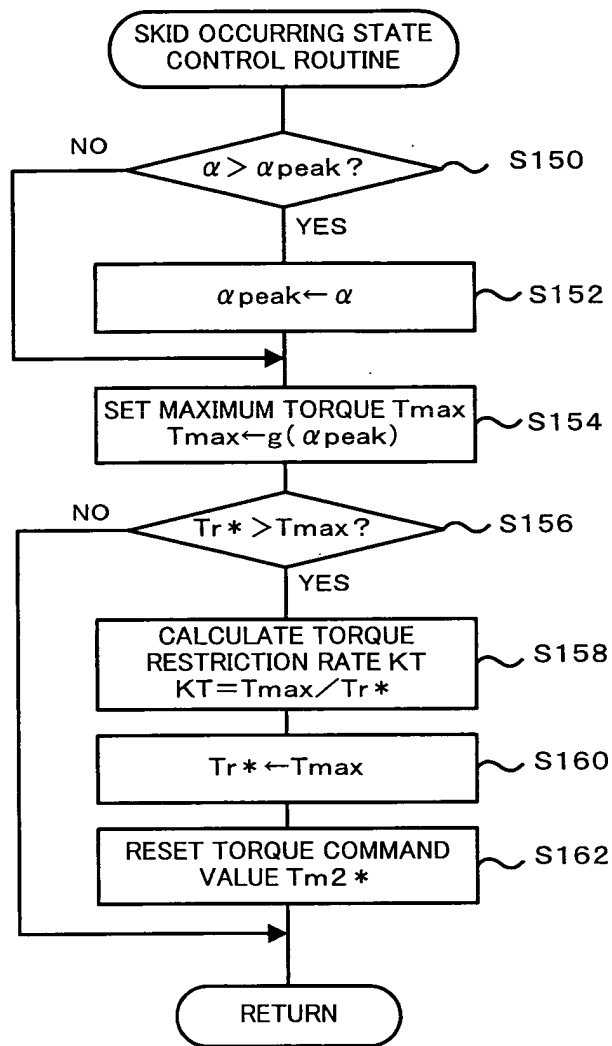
SKID OCCURRING STATE CONTROL ROUTINE

NO

$\alpha > \alpha$peak?

S150

YES

$\alpha$peak← $\alpha$

S152

SET MAXIMUM TORQUE Tmax
Tmax←g($\alpha$peak)

S154

NO

Tr＊>Tmax?

S156

YES

CALCULATE TORQUE RESTRICTION RATE KT
KT=Tmax/Tr＊

S158

Tr＊←Tmax

S160

RESET TORQUE COMMAND VALUE Tm2＊

S162

RETURN